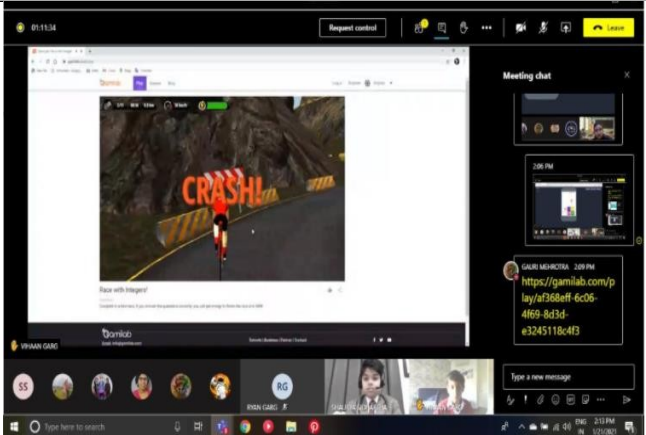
01:11:34

Request control

Leave

Meeting chat

2:06 PM

GAURI MEHROTRA 2:09 PM
https://gamilab.com/play/af368eff-6c06-4f69-8d3d-e3245118c4f3

CRASH!

Race with Integers!

Gamilab

VIHAAN GARG

SS

RG

RYAN GARG

Type a new message

Type here to search

2:13 PM
1/21/2021

ENG
IN